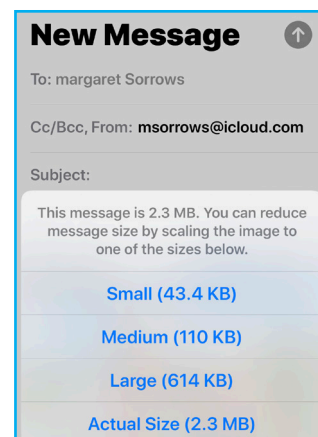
New Message

To: margaret Sorrows

Cc/Bcc, From: msorrows@icloud.com

Subject:

This message is 2.3 MB. You can reduce message size by scaling the image to one of the sizes below.

Small (43.4 KB)

Medium (110 KB)

Large (614 KB)

Actual Size (2.3 MB)